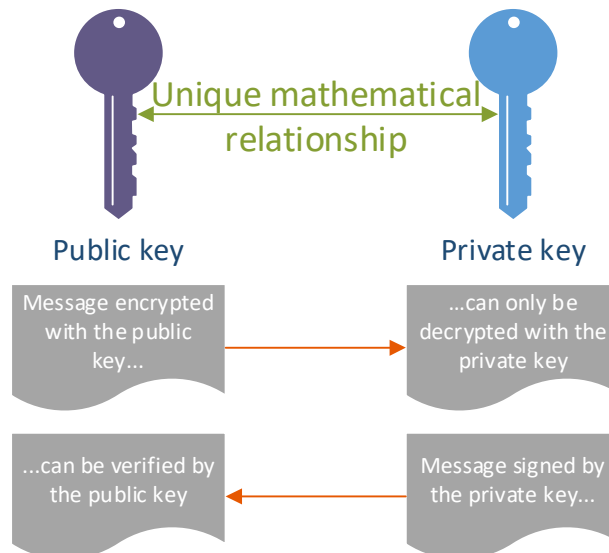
Unique mathematical relationship

Public key

Private key

Message encrypted with the public key...

...can only be decrypted with the private key

...can be verified by the public key

Message signed by the private key...